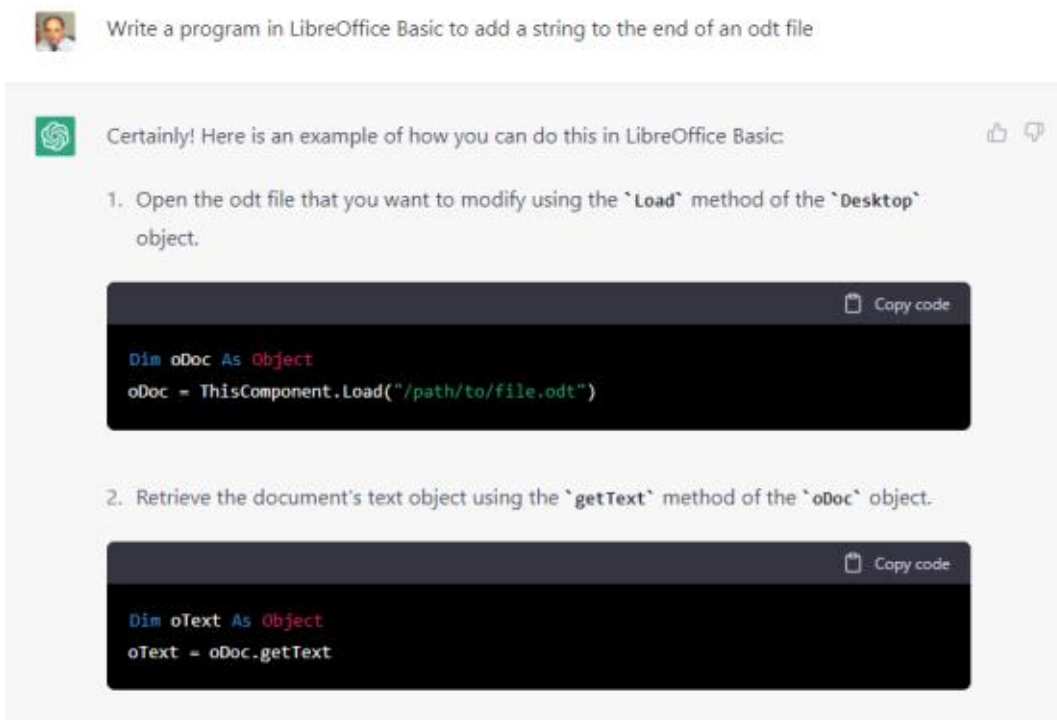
Write a program in LibreOffice Basic to add a string to the end of an odt file

Certainly! Here is an example of how you can do this in LibreOffice Basic:

1. Open the odt file that you want to modify using the `Load` method of the `Desktop` object.

Copy code

```
Dim oDoc As Object
oDoc = ThisComponent.Load("/path/to/file.odt")
```

2. Retrieve the document's text object using the `getText` method of the `oDoc` object.

Copy code

```
Dim oText As Object
oText = oDoc.getText
```